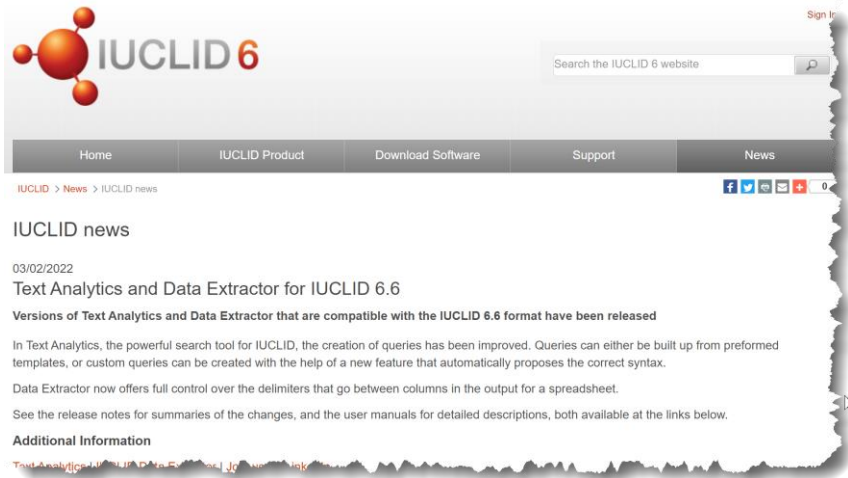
Sign In

IUCLID 6

Search the IUCLID 6 website

Home | IUCLID Product | Download Software | Support | News

IUCLID > News > IUCLID news

0

IUCLID news

03/02/2022

Text Analytics and Data Extractor for IUCLID 6.6

Versions of Text Analytics and Data Extractor that are compatible with the IUCLID 6.6 format have been released

In Text Analytics, the powerful search tool for IUCLID, the creation of queries has been improved. Queries can either be built up from preformed templates, or custom queries can be created with the help of a new feature that automatically proposes the correct syntax.

Data Extractor now offers full control over the delimiters that go between columns in the output for a spreadsheet.

See the release notes for summaries of the changes, and the user manuals for detailed descriptions, both available at the links below.

Additional Information

Text Analytics | IUCLID Data Extractor | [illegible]